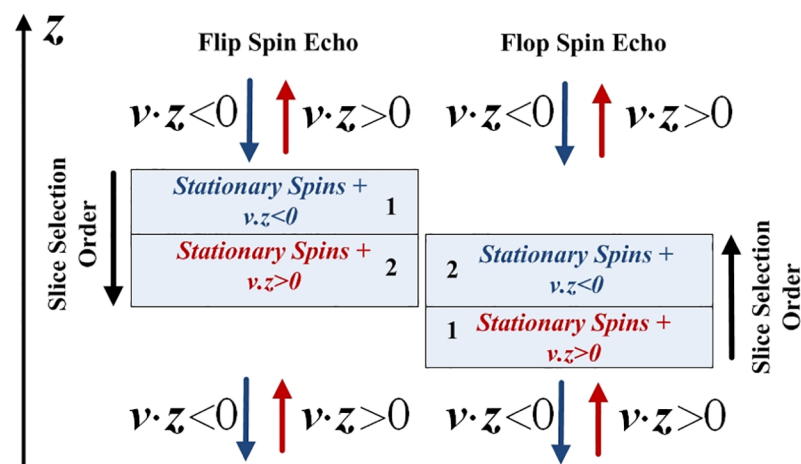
$z$

Flip Spin Echo

Flop Spin Echo

$v \cdot z < 0$ $v \cdot z > 0$ $v \cdot z < 0$ $v \cdot z > 0$

Slice Selection Order

Stationary Spins + v.z<0 1

Stationary Spins + v.z>0 2

2 Stationary Spins + v.z<0

1 Stationary Spins + v.z>0

Slice Selection Order

$v \cdot z < 0$ $v \cdot z > 0$ $v \cdot z < 0$ $v \cdot z > 0$